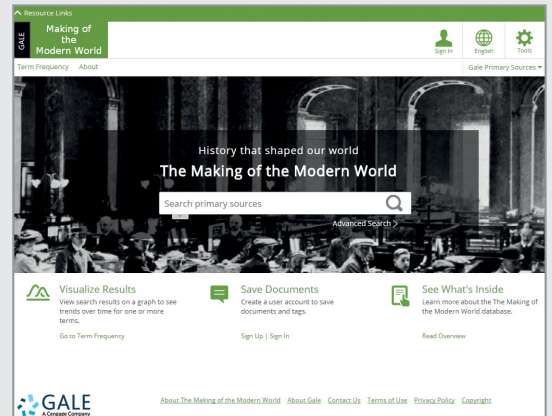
Resource Links

GALE Making of the Modern World

Sign In English Tools

Term Frequency About

Gale Primary Sources

History that shaped our world

The Making of the Modern World

Search primary sources

Advanced Search

Visualize Results
View search results on a graph to see trends over time for one or more terms.

Go to Term Frequency

Save Documents
Create a user account to save documents and tags.

Sign Up | Sign In

See What's Inside
Learn more about The Making of the Modern World database.

Read Overview

GALE
A Cengage Company

About The Making of the Modern World About Gale Contact Us Terms of Use Privacy Policy Copyright